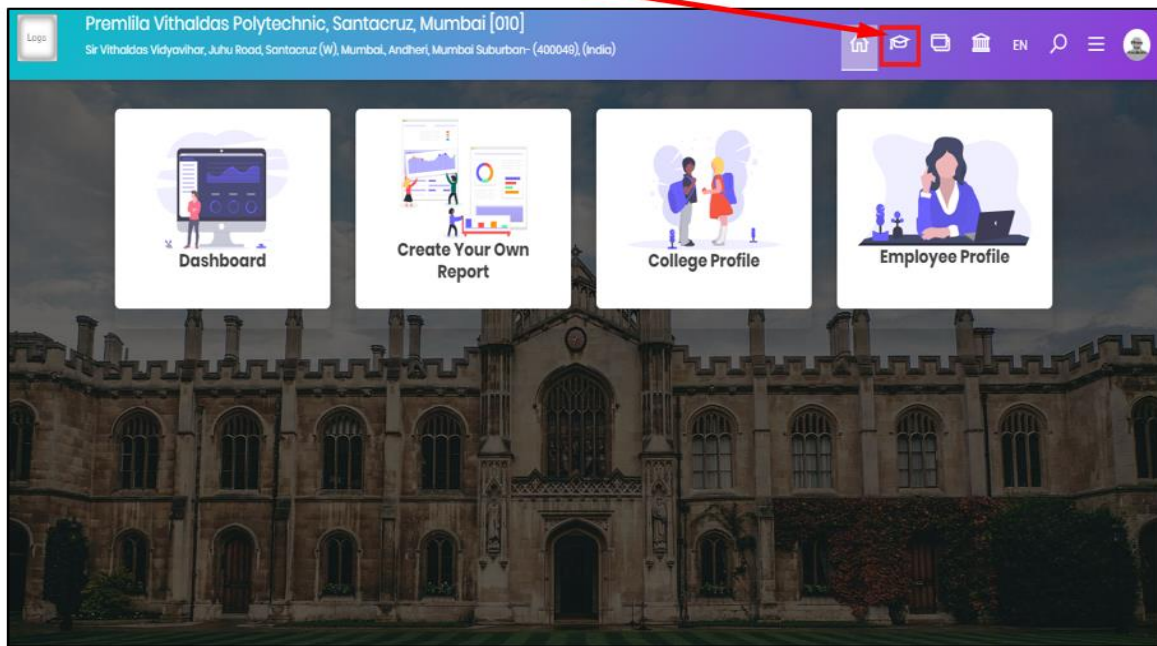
Logo

Premlila Vithaldas Polytechnic, Santacruz, Mumbai [010]

Sir Vithaldas Vidyavihar, Juhu Road, Santacruz (W), Mumbai, Andheri, Mumbai Suburban- (400049), (India)

EN

Dashboard

Create Your Own Report

College Profile

Employee Profile